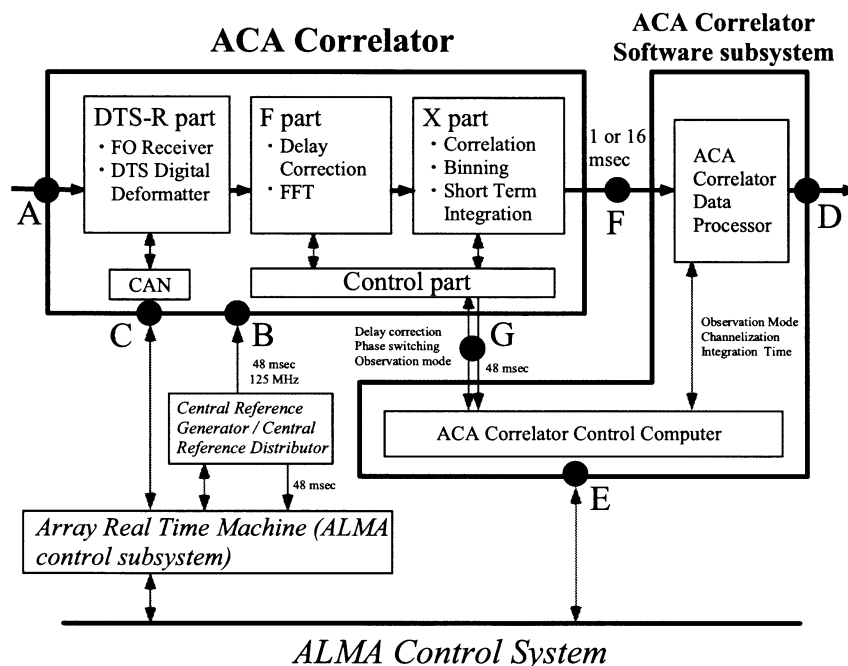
ACA Correlator

ACA Correlator Software subsystem

DTS-R part
・FO Receiver
・DTS Digital Deformatter

F part
・Delay Correction
・FFT

X part
・Correlation
・Binning
・Short Term Integration

1 or 16 msec

ACA Correlator Data Processor

A

F

D

CAN

Control part

C

B

G

Delay correction
Phase switching
Observation mode

48 msec

Observation Mode
Channelization
Integration Time

48 msec
125 MHz

Central Reference Generator / Central Reference Distributor

ACA Correlator Control Computer

48 msec

E

Array Real Time Machine (ALMA control subsystem)

ALMA Control System